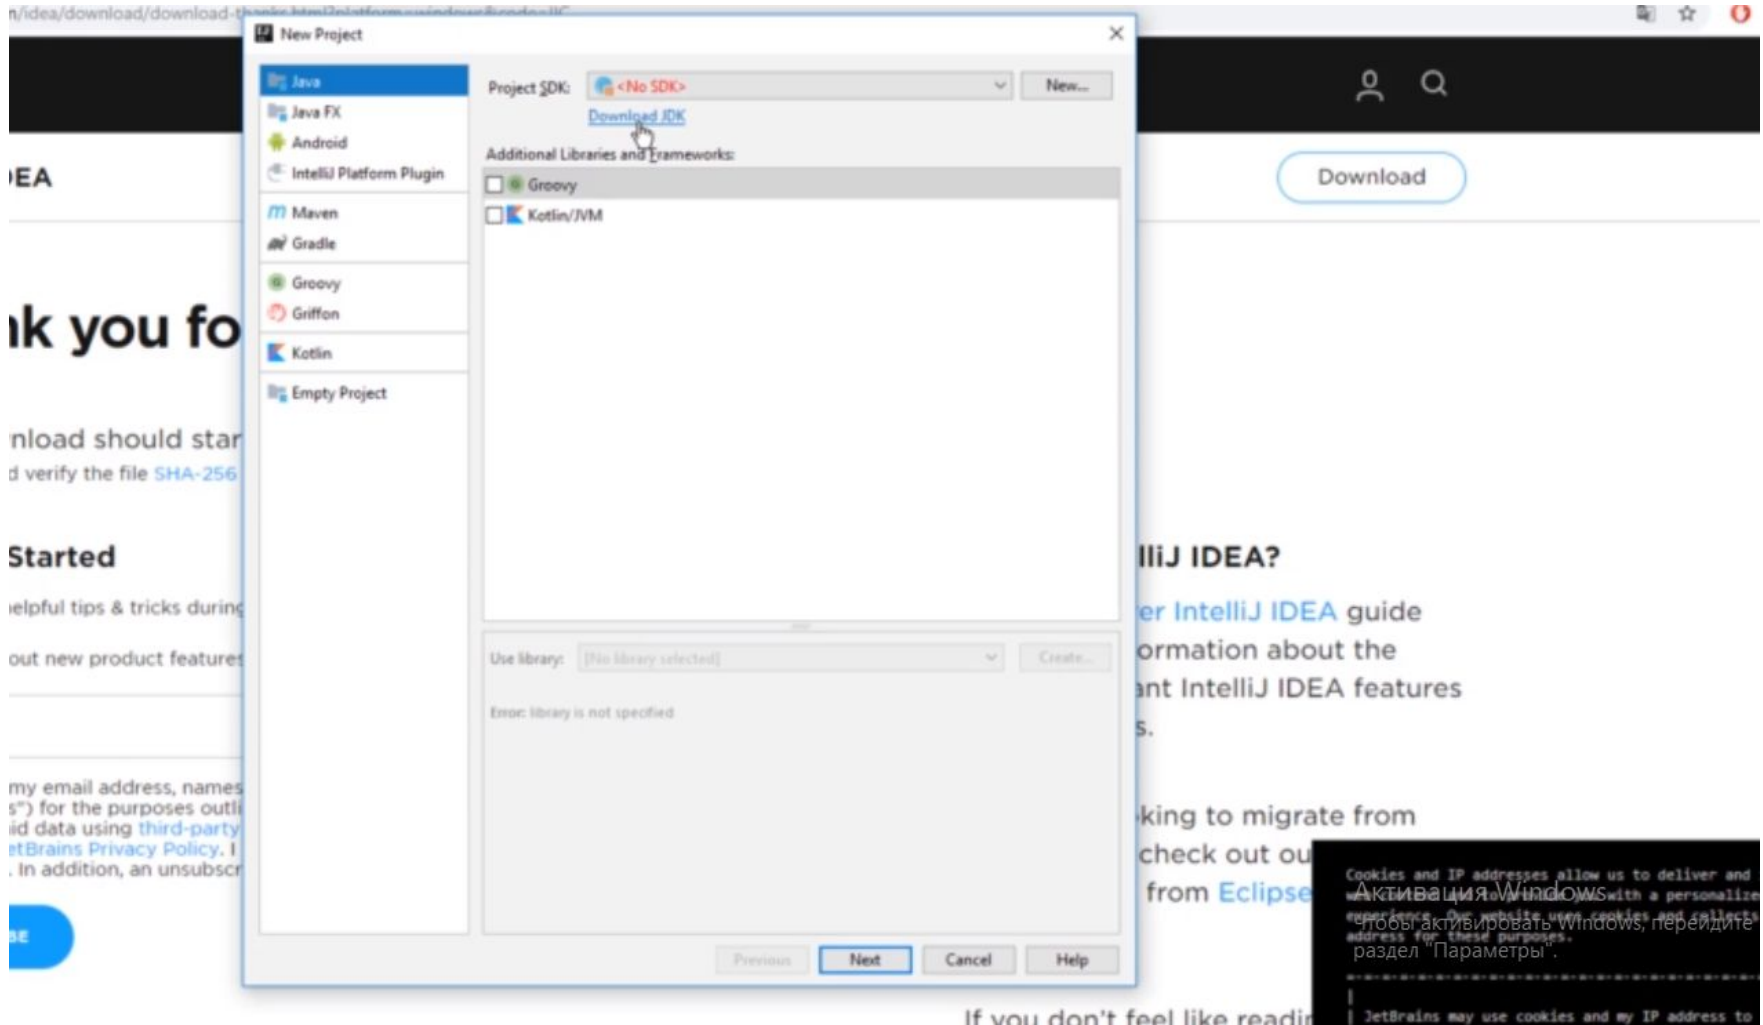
n/idea/download/download-thanks.html?platform=windows&code=IIC

New Project

Java
Java FX
Android
IntelliJ Platform Plugin
Maven
Gradle
Groovy
Griffon
Kotlin
Empty Project

Project SDK: <No SDK> New...
Download JDK

Additional Libraries and Frameworks:
Groovy
Kotlin/JVM

Use library: [No library selected] Create...
Error: library is not specified

Previous Next Cancel Help

IEA

Download

nk you fo

nload should star
d verify the file SHA-256

Started
elpful tips & tricks during
out new product features

my email address, names
s") for the purposes outli
id data using third-party
etBrains Privacy Policy. I
. In addition, an unsubscr

BE

lliJ IDEA?
er IntelliJ IDEA guide
ormation about the
ant IntelliJ IDEA features
s.

king to migrate from
check out ou
from Eclipse

If you don't feel like readi

Cookies and IP addresses allow us to deliver and
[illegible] with a personalize
experience. Our website uses cookies and collects
address for these purposes.
Активация Windows
Чтобы активировать Windows, перейдите
раздел "Параметры".

| JetBrains may use cookies and my IP address to